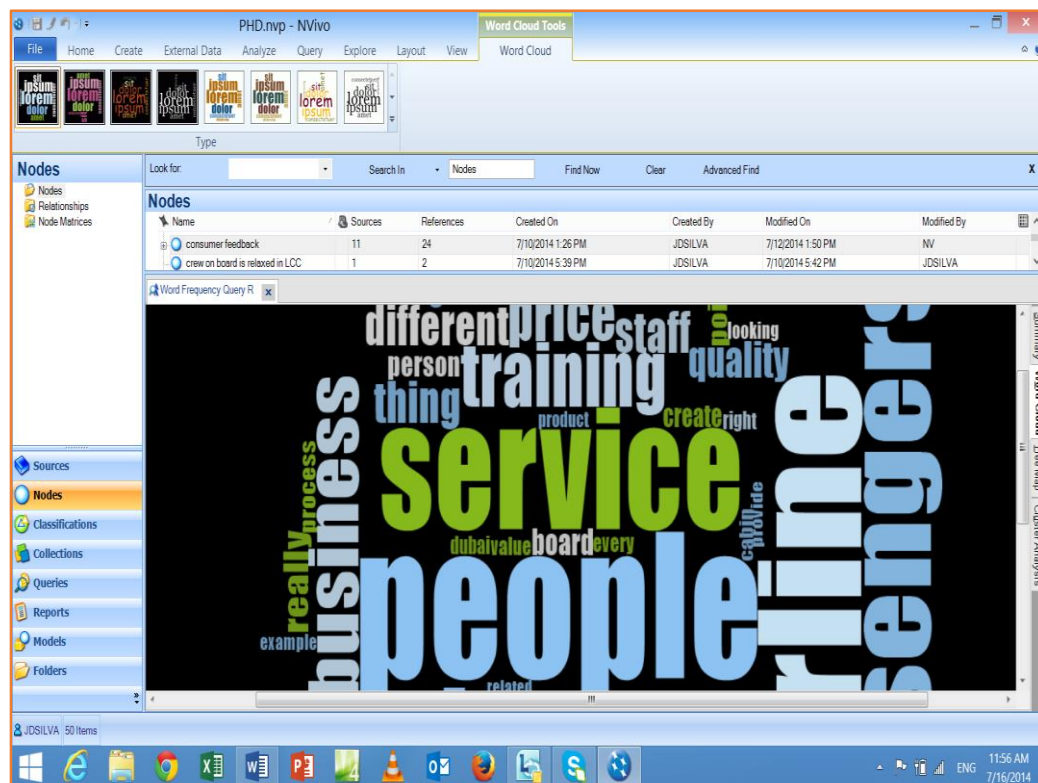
PHD.nvp - NVivo

Word Cloud Tools

File Home Create External Data Analyze Query Explore Layout View Word Cloud

Type

Nodes
Nodes
Relationships
Node Matrices

Look for: Search In Nodes Find Now Clear Advanced Find

Nodes

| Name | Sources | References | Created On | Created By | Modified On | Modified By |
|---|---|---|---|---|---|---|
| consumer feedback | 11 | 24 | 7/10/2014 1:26 PM | JDSILVA | 7/12/2014 1:50 PM | NV |
| crew on board is relaxed in LCC | 1 | 2 | 7/10/2014 5:39 PM | JDSILVA | 7/10/2014 5:42 PM | JDSILVA |

Word Frequency Query R

different price staff looking person training quality thing product create right service business process really dubai value board every cabin provide example people related

Summary Word Cloud Tree Map Cluster Analysis

Sources
Nodes
Classifications
Collections
Queries
Reports
Models
Folders

JDSILVA 50 Items

ENG 11:56 AM 7/16/2014